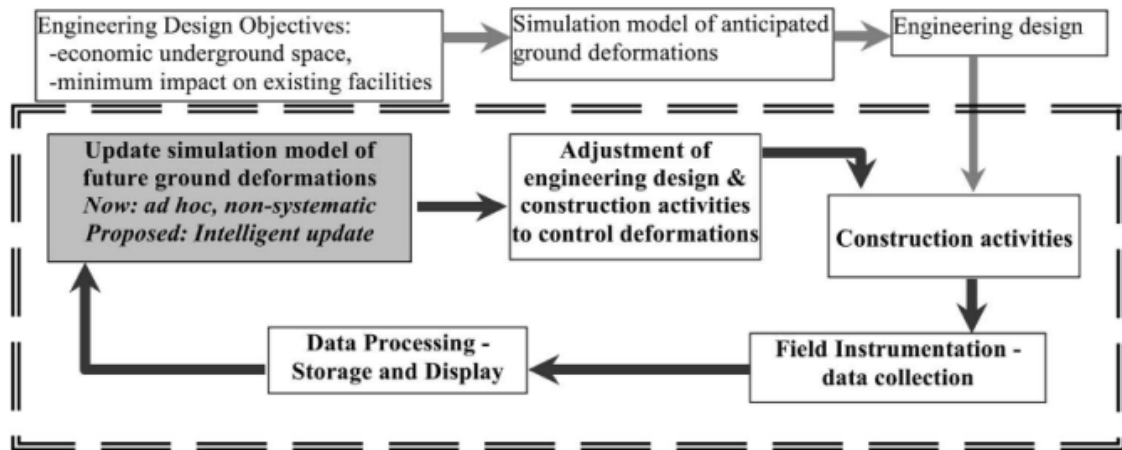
Engineering Design Objectives:
-economic underground space,
-minimum impact on existing facilities

Simulation model of anticipated ground deformations

Engineering design

Update simulation model of future ground deformations
*Now: ad hoc, non-systematic*
*Proposed: Intelligent update*

Adjustment of engineering design & construction activities to control deformations

Construction activities

Field Instrumentation - data collection

Data Processing - Storage and Display